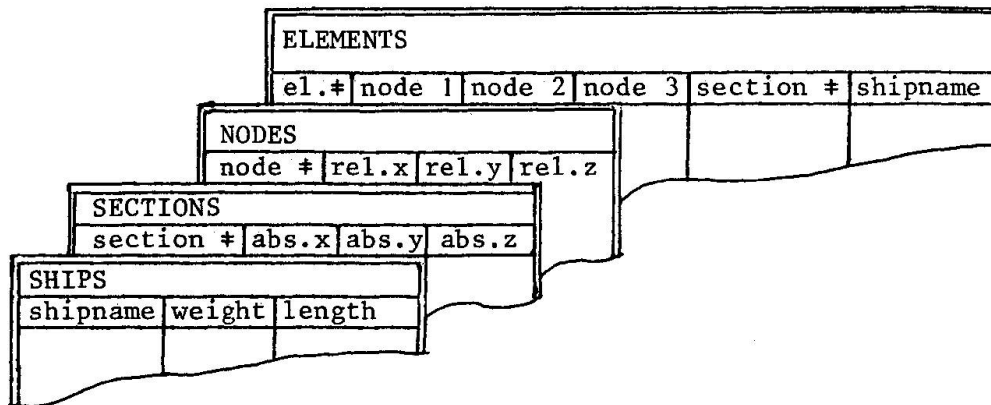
ELEMENTS

| el.‡ | node 1 | node 2 | node 3 | section ‡ | shipname |
|---|---|---|---|---|---|

NODES

| node ‡ | rel.x | rel.y | rel.z |
|---|---|---|---|

SECTIONS

| section ‡ | abs.x | abs.y | abs.z |
|---|---|---|---|

SHIPS

| shipname | weight | length |
|---|---|---|